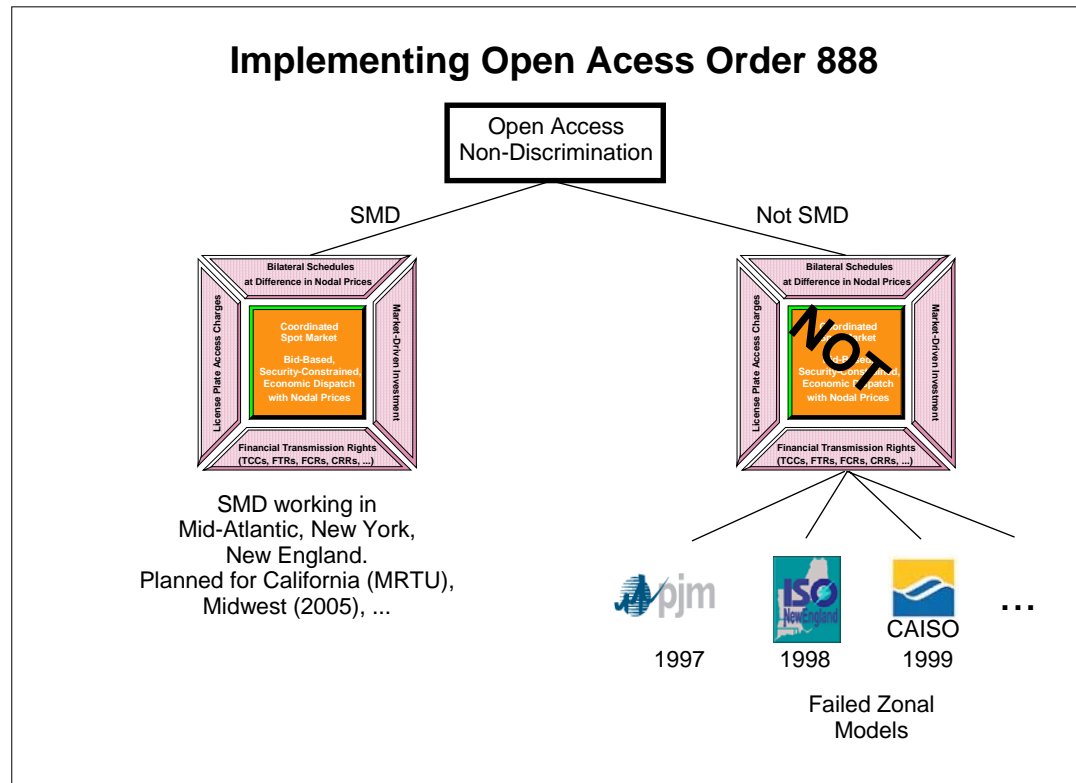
Implementing Open Acess Order 888

Open Access
Non-Discrimination

SMD

Not SMD

Bilateral Schedules
at Difference in Nodal Prices

License Plate Access Charges

Market-Driven Investment

Coordinated
Spot Market

Bid-Based,
Security-Constrained,
Economic Dispatch
with Nodal Prices

Financial Transmission Rights
(TCCs, FTRs, FCRs, CRRs, ...)

Bilateral Schedules
at Difference in Nodal Prices

License Plate Access Charges

Market-Driven Investment

NOT

Coordinated
Spot Market

Bid-Based,
Security-Constrained,
Economic Dispatch
with Nodal Prices

Financial Transmission Rights
(TCCs, FTRs, FCRs, CRRs, ...)

SMD working in
Mid-Atlantic, New York,
New England.
Planned for California (MRTU),
Midwest (2005), ...

pjm

ISO
New England

CAISO

...

1997

1998

1999

Failed Zonal
Models